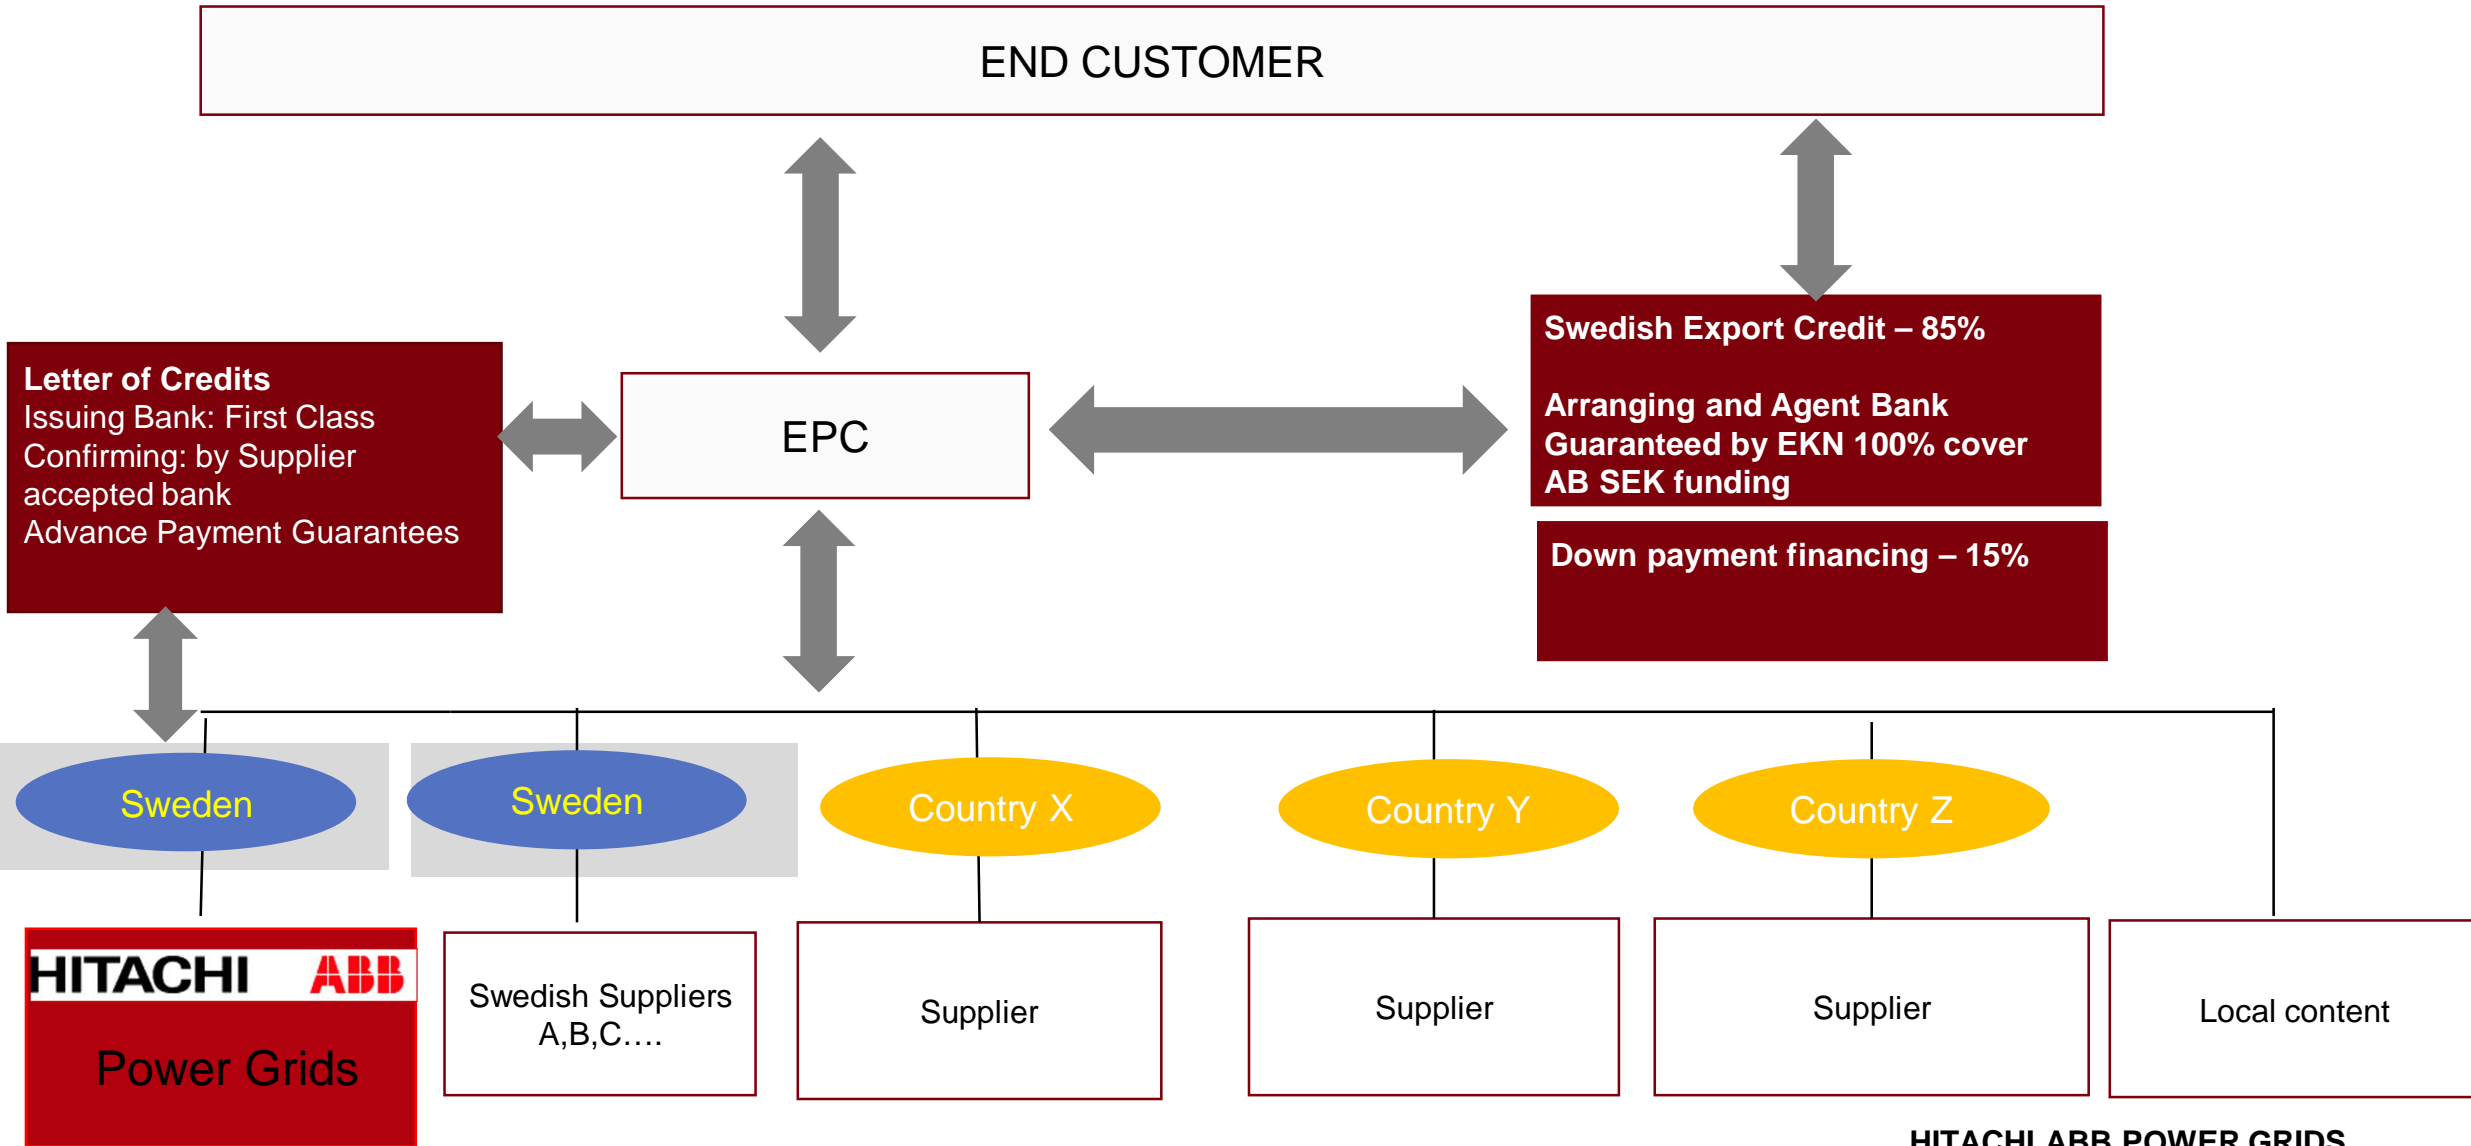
END CUSTOMER

Letter of Credits
Issuing Bank: First Class
Confirming: by Supplier accepted bank
Advance Payment Guarantees

EPC

Swedish Export Credit – 85%

Arranging and Agent Bank
Guaranteed by EKN 100% cover
AB SEK funding

Down payment financing – 15%

Sweden

Sweden

Country X

Country Y

Country Z

HITACHI ABB

Power Grids

Swedish Suppliers A,B,C….

Supplier

Supplier

Supplier

Local content

HITACHI ABB POWER GRIDS